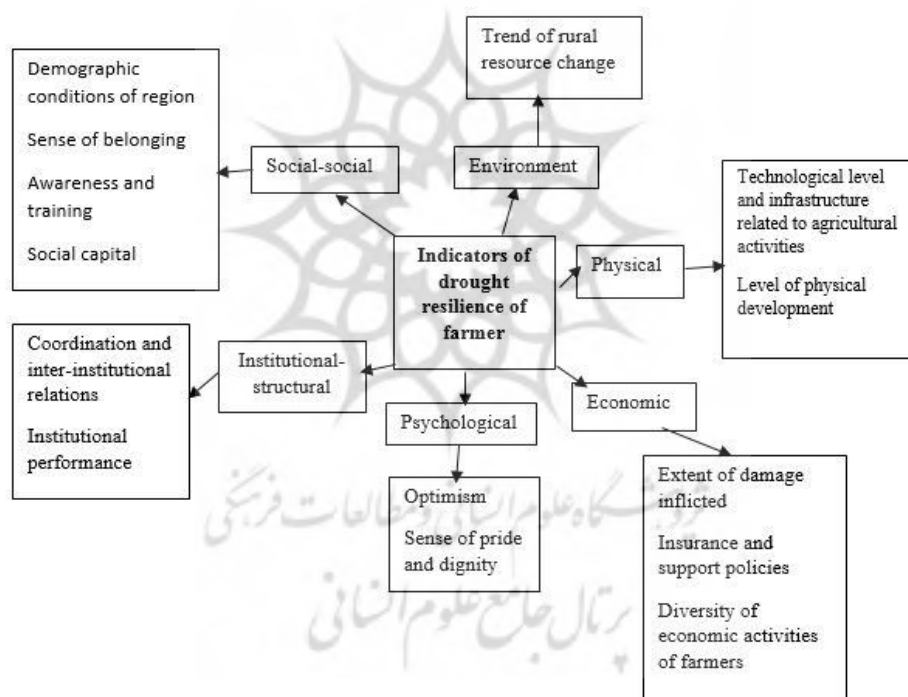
Trend of rural resource change

Demographic conditions of region

Sense of belonging

Awareness and training

Social capital

Social-social

Environment

Technological level and infrastructure related to agricultural activities

Level of physical development

Indicators of drought resilience of farmer

Physical

Coordination and inter-institutional relations

Institutional performance

Institutional-structural

Psychological

Economic

Optimism

Sense of pride and dignity

Extent of damage inflicted

Insurance and support policies

Diversity of economic activities of farmers

پژوهشگاه علوم انسانی و مطالعات فرهنگی
پرتال جامع علوم انسانی